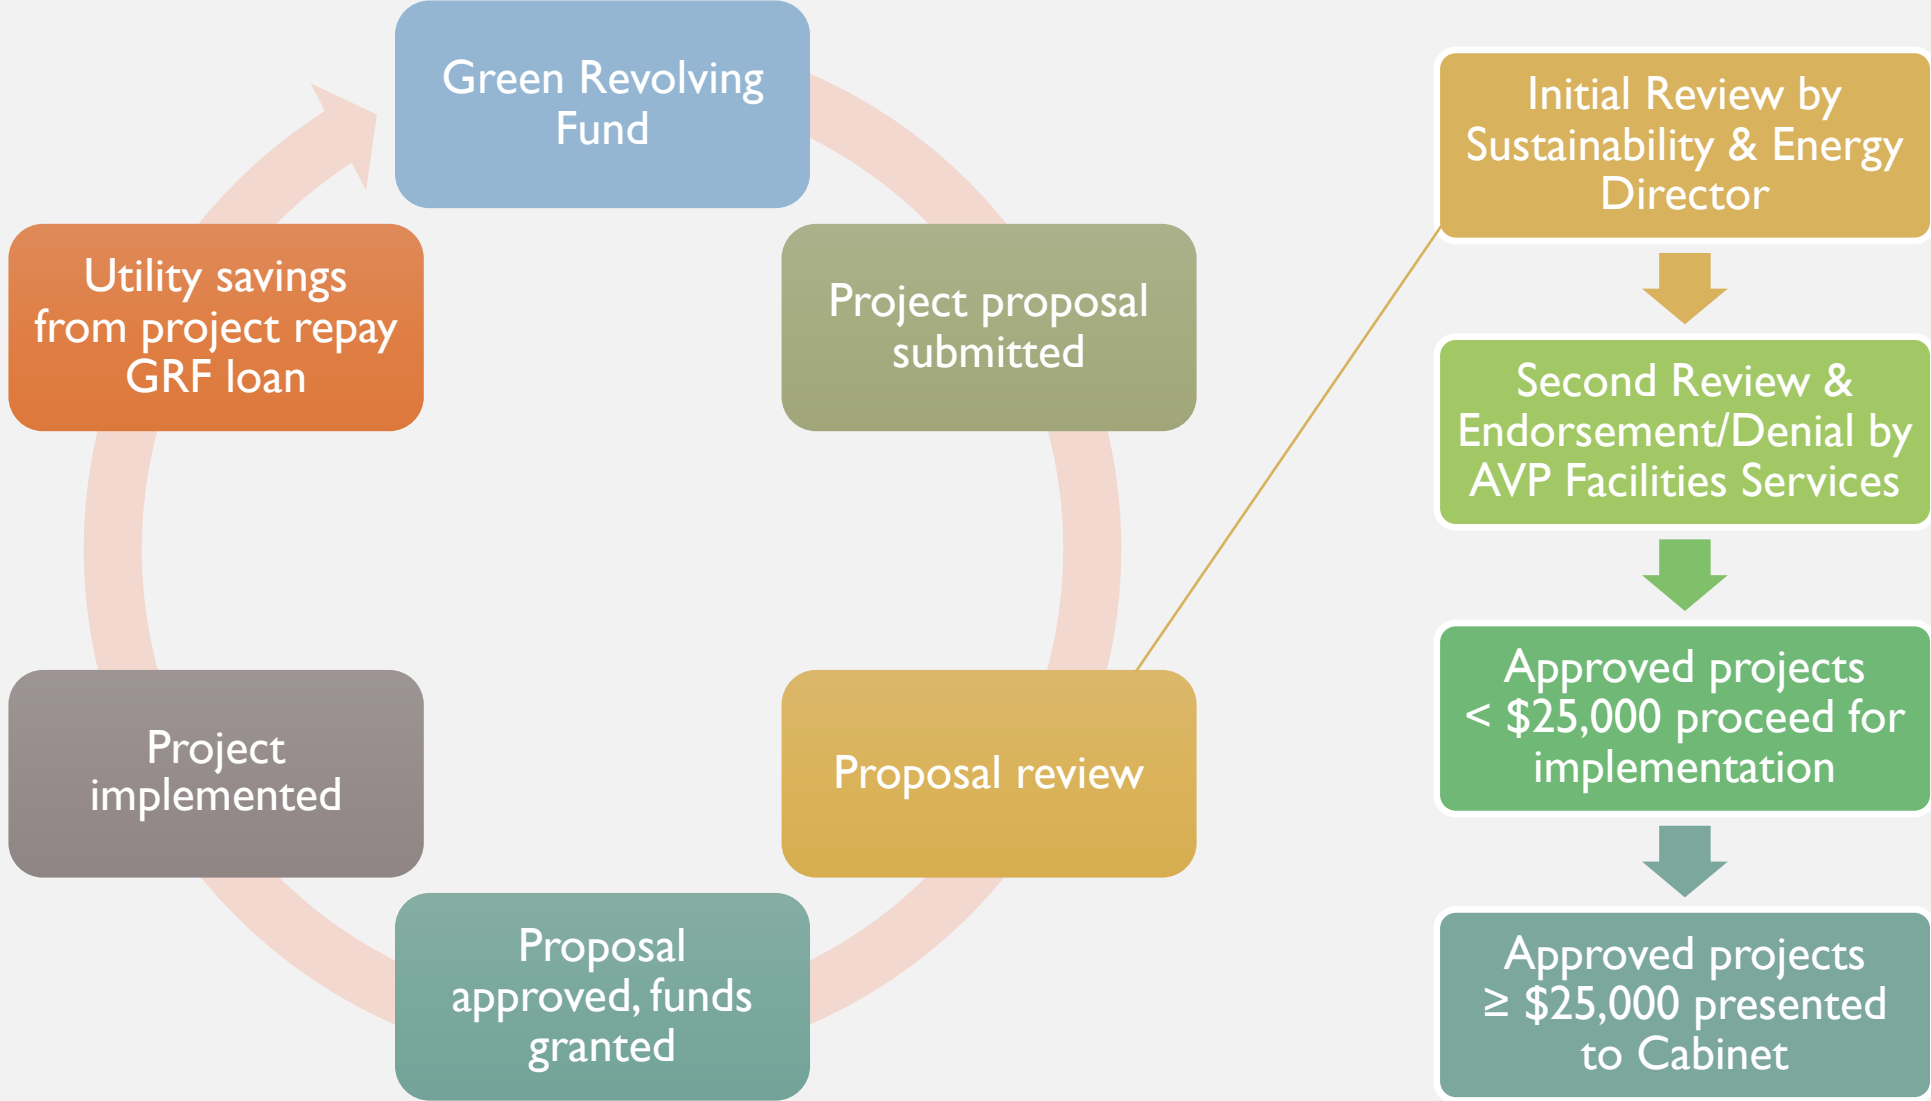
Green Revolving Fund

Project proposal submitted

Proposal review

Proposal approved, funds granted

Project implemented

Utility savings from project repay GRF loan

Initial Review by Sustainability & Energy Director

Second Review & Endorsement/Denial by AVP Facilities Services

Approved projects < \$25,000 proceed for implementation

Approved projects ≥ \$25,000 presented to Cabinet